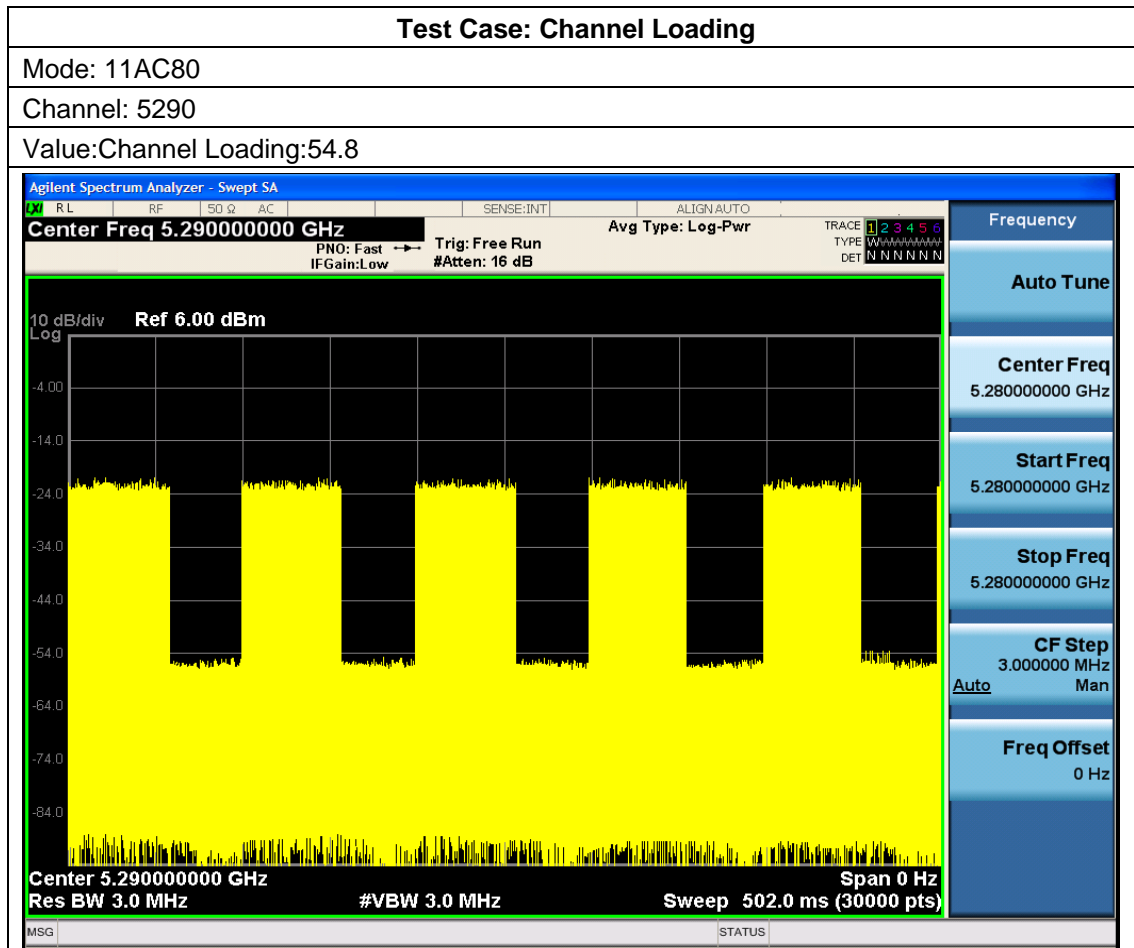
Test Case: Channel Loading

Mode: 11AC80

Channel: 5290

Value:Channel Loading:54.8

Agilent Spectrum Analyzer - Swept SA

RL RF 50 Ω AC SENSE:INT ALIGN AUTO

Center Freq 5.290000000 GHz

PNO: Fast IFGain:Low

Trig: Free Run #Atten: 16 dB

Avg Type: Log-Pwr

TRACE 1 2 3 4 5 6 TYPE W W W W W W DET N N N N N N

Frequency

Auto Tune

10 dB/div Ref 6.00 dBm
Log

-4.00
-14.0
-24.0
-34.0
-44.0
-54.0
-64.0
-74.0
-84.0

Center Freq
5.280000000 GHz

Start Freq
5.280000000 GHz

Stop Freq
5.280000000 GHz

CF Step
3.000000 MHz
Auto Man

Freq Offset
0 Hz

Center 5.290000000 GHz Span 0 Hz
Res BW 3.0 MHz #VBW 3.0 MHz Sweep 502.0 ms (30000 pts)

MSG STATUS